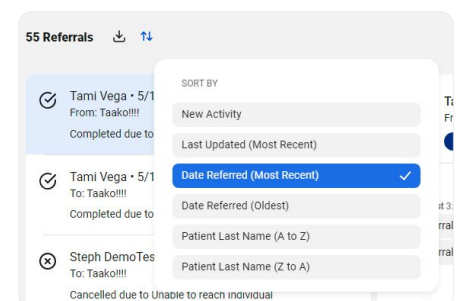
55 Referrals

Tami Vega • 5/1
From: Taako!!!!
Completed due to

Tami Vega • 5/1
To: Taako!!!!
Completed due to

Steph DemoTes
To: Taako!!!!
Cancelled due to Unable to reach individual

SORT BY

New Activity

Last Updated (Most Recent)

Date Referred (Most Recent)

Date Referred (Oldest)

Patient Last Name (A to Z)

Patient Last Name (Z to A)

Ta
Fr

st 3
rral
rral